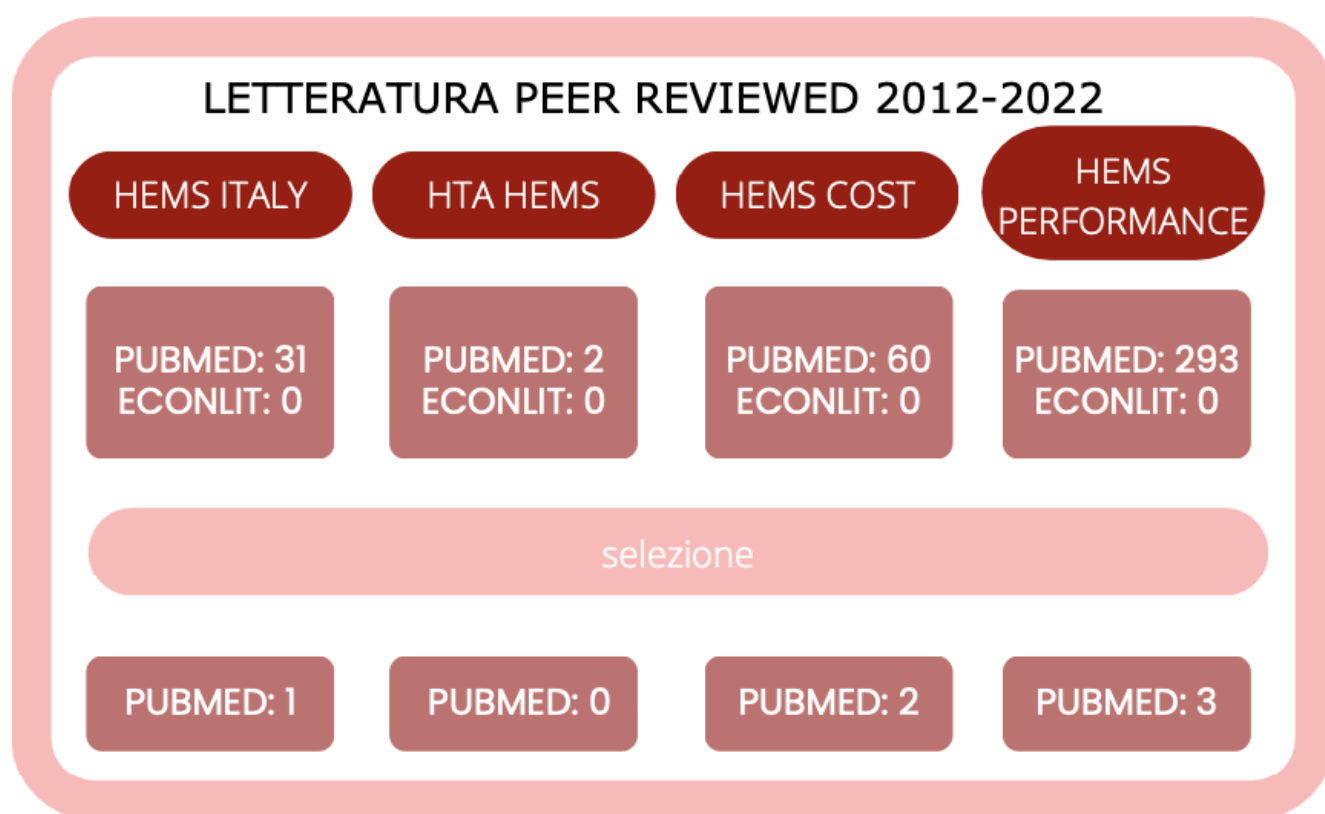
LETTERATURA PEER REVIEWED 2012-2022

HEMS ITALY

HTA HEMS

HEMS COST

HEMS PERFORMANCE

PUBMED: 31
ECONLIT: 0

PUBMED: 2
ECONLIT: 0

PUBMED: 60
ECONLIT: 0

PUBMED: 293
ECONLIT: 0

selezione

PUBMED: 1

PUBMED: 0

PUBMED: 2

PUBMED: 3